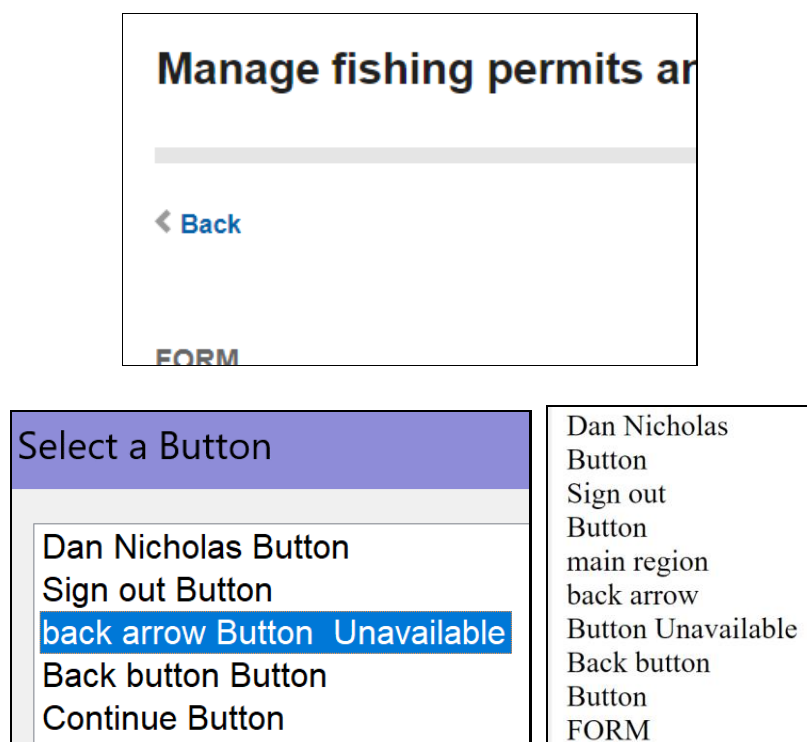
Manage fishing permits ar

Back

FORM

Select a Button

Dan Nicholas Button
Sign out Button
back arrow Button Unavailable
Back button Button
Continue Button

Dan Nicholas
Button
Sign out
Button
main region
back arrow
Button Unavailable
Back button
Button
FORM